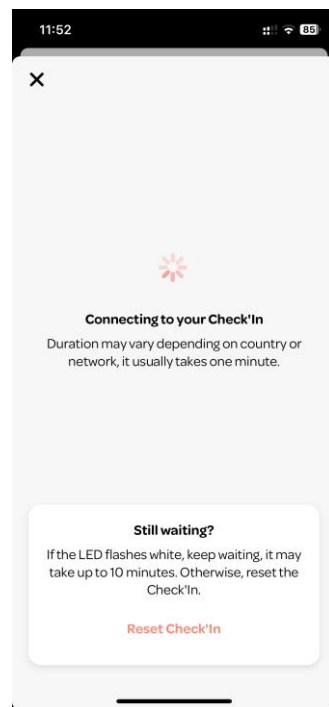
11:52

85

×

Connecting to your Check'In

Duration may vary depending on country or network, it usually takes one minute.

Still waiting?

If the LED flashes white, keep waiting, it may take up to 10 minutes. Otherwise, reset the Check'In.

Reset Check'In